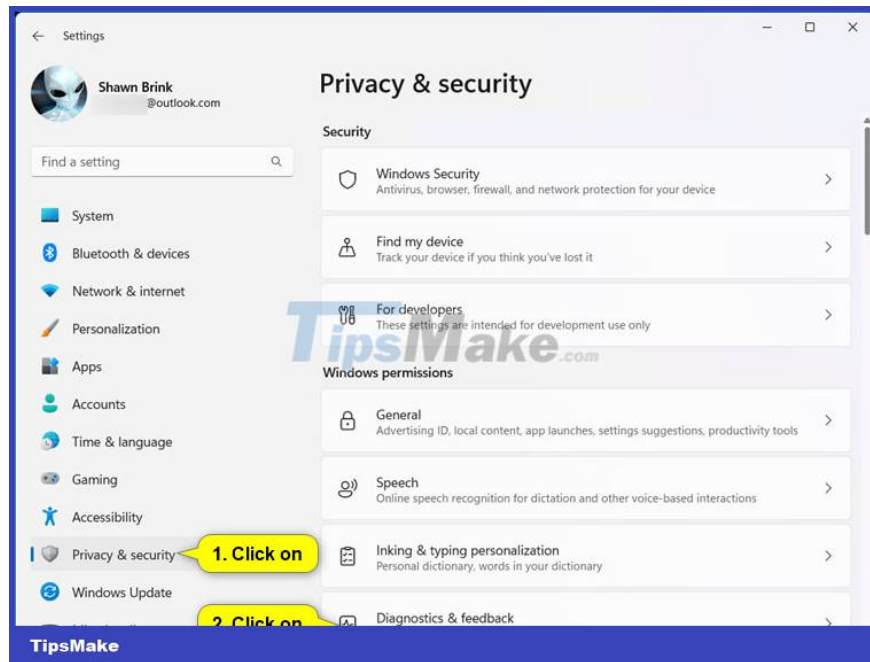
Settings

Shawn Brink
@outlook.com

Find a setting

System
Bluetooth & devices
Network & internet
Personalization
Apps
Accounts
Time & language
Gaming
Accessibility
Privacy & security
Windows Update

1. Click on
2. Click on

Privacy & security

Security

Windows Security
Antivirus, browser, firewall, and network protection for your device

Find my device
Track your device if you think you've lost it

For developers
These settings are intended for development use only

TipsMake.com

Windows permissions

General
Advertising ID, local content, app launches, settings suggestions, productivity tools

Speech
Online speech recognition for dictation and other voice-based interactions

Inking & typing personalization
Personal dictionary, words in your dictionary

Diagnostics & feedback

TipsMake